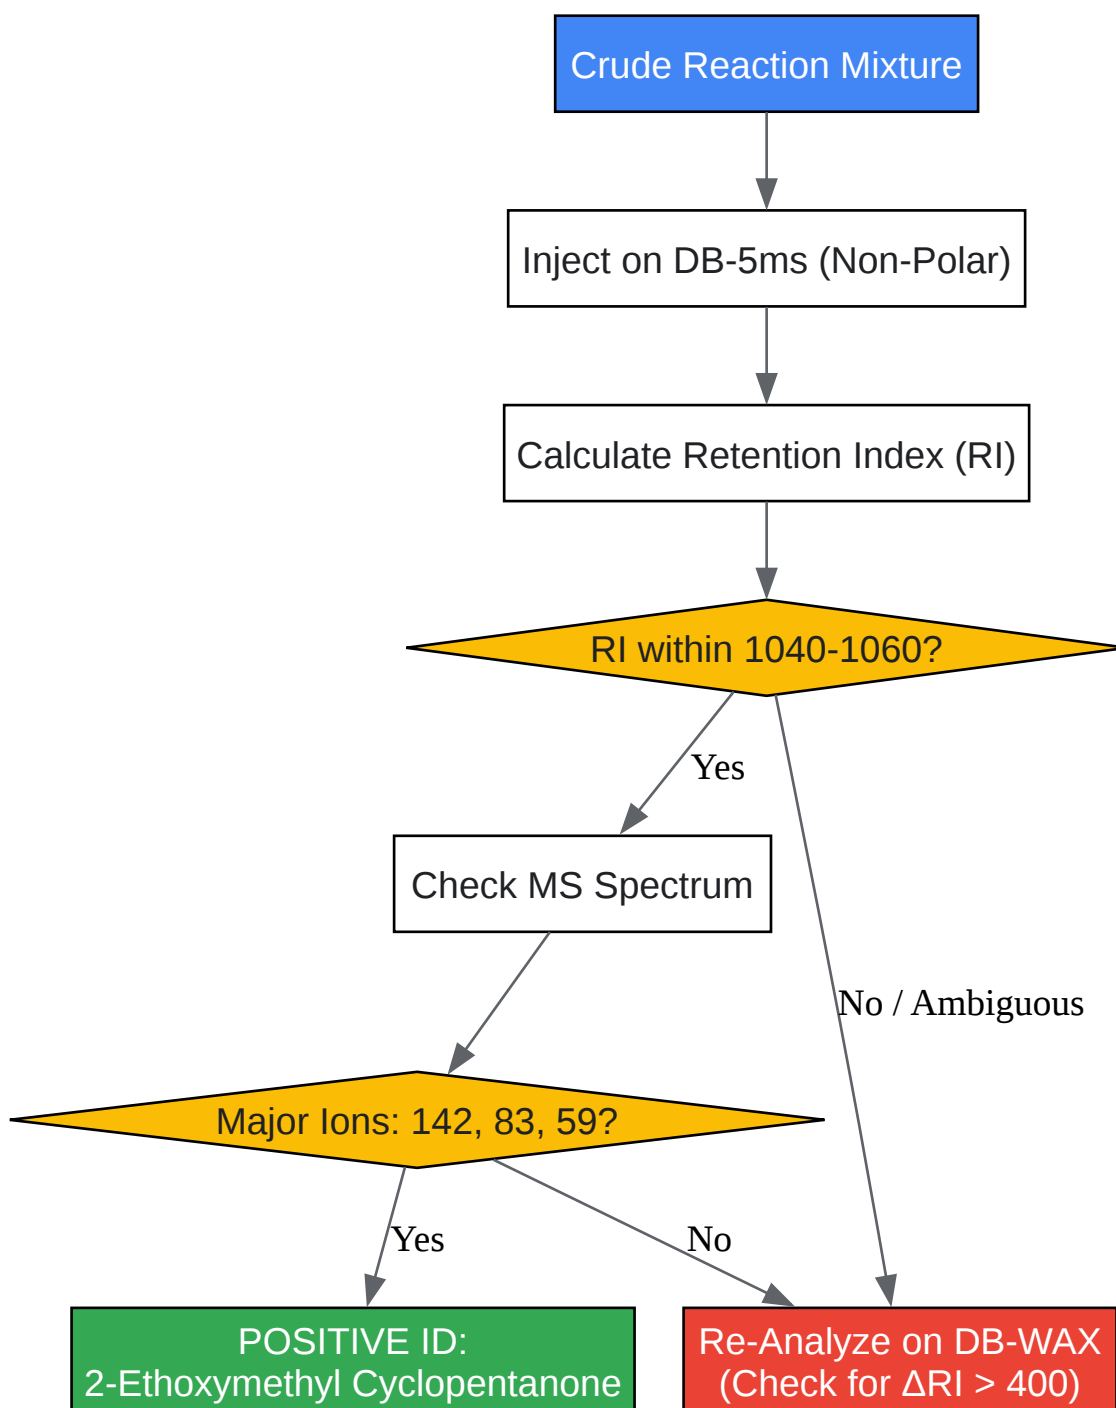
Crude Reaction Mixture

Inject on DB-5ms (Non-Polar)

Calculate Retention Index (RI)

RI within 1040-1060?

Yes

No / Ambiguous

Check MS Spectrum

Major Ions: 142, 83, 59?

Yes

No

POSITIVE ID:
2-Ethoxymethyl Cyclopentanone

Re-Analyze on DB-WAX
(Check for $\Delta$RI > 400)